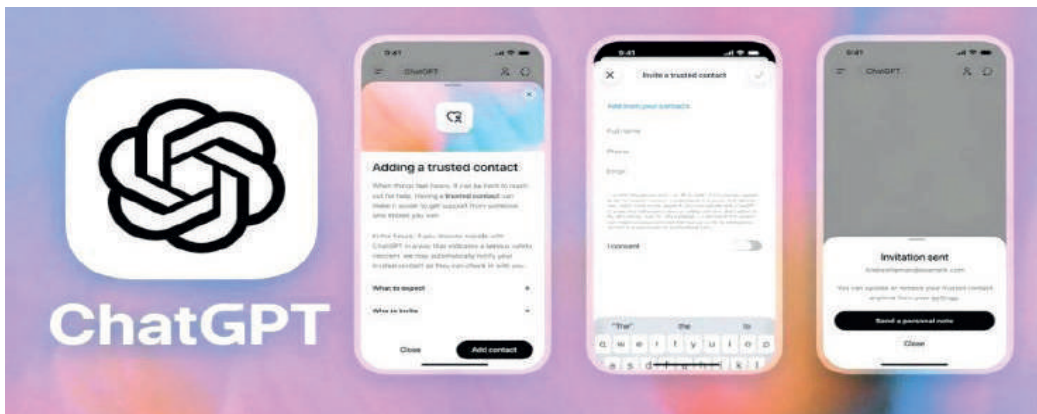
ChatGPT

9:41
ChatGPT
Adding a trusted contact
When things feel heavy, it can be hard to reach out for help. Having a trusted contact can make it easier to get support from someone who knows you well.
In the future, if you discuss suicide with ChatGPT in a way that indicates a serious safety concern, we may automatically notify your trusted contact so they can check in with you.
What to expect
Who to invite
Close
Add contact

9:41
Invite a trusted contact
Add from your contacts
Full name
Phone
Email
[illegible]
I consent
"The" the to
q w e r t y u i o p
a s d f g h j k l

9:41
ChatGPT
Invitation sent
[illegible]@example.com
You can update or remove your trusted contact anytime from your settings.
Send a personal note
Close